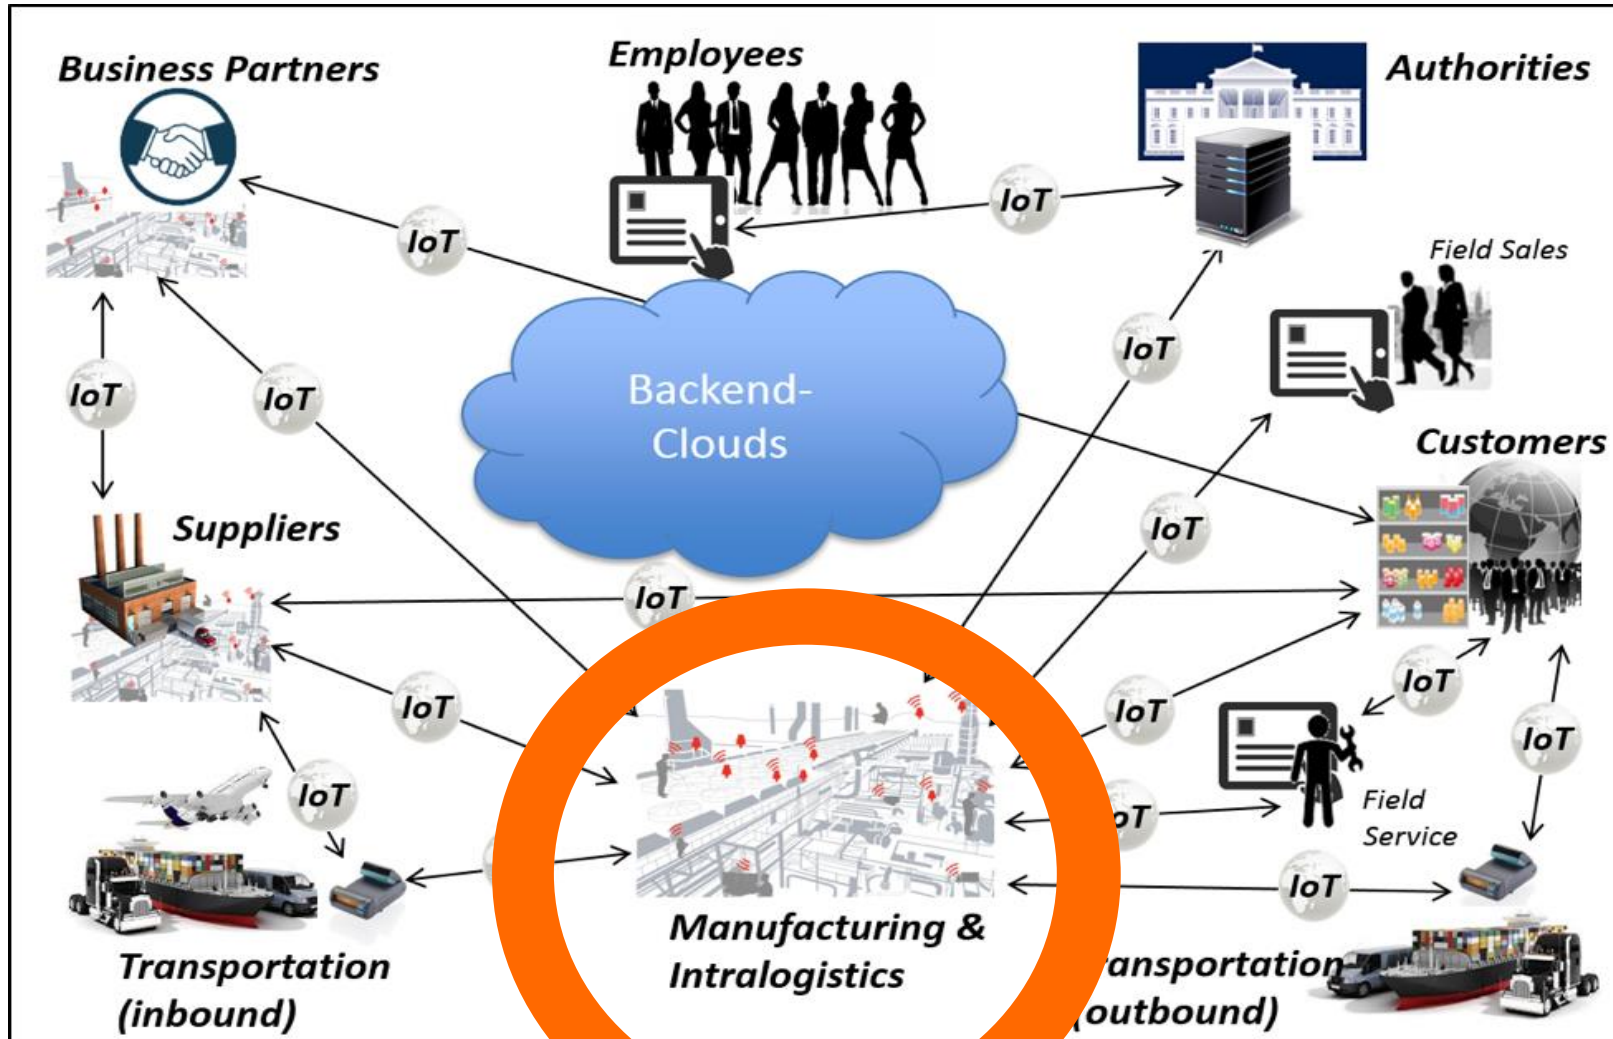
Business Partners

Employees

Authorities

IoT

IoT

Field Sales

IoT

IoT

IoT

Backend-Clouds

Customers

Suppliers

IoT

IoT

IoT

IoT

IoT

IoT

IoT

oT

Field Service

IoT

Manufacturing & Intralogistics

Transportation (inbound)

ansportation (outbound)